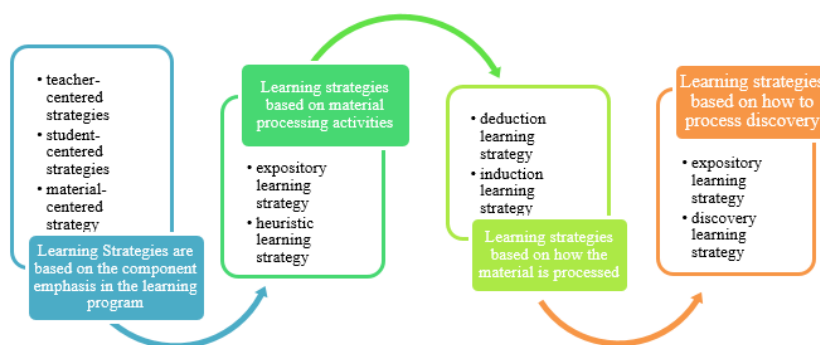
- teacher-centered strategies
- student-centered strategies
- material-centered strategy

Learning Strategies are based on the component emphasis in the learning program

Learning strategies based on material processing activities

- expository learning strategy
- heuristic learning strategy

- deduction learning strategy
- induction learning strategy

Learning strategies based on how the material is processed

Learning strategies based on how to process discovery

- expository learning strategy
- discovery learning strategy